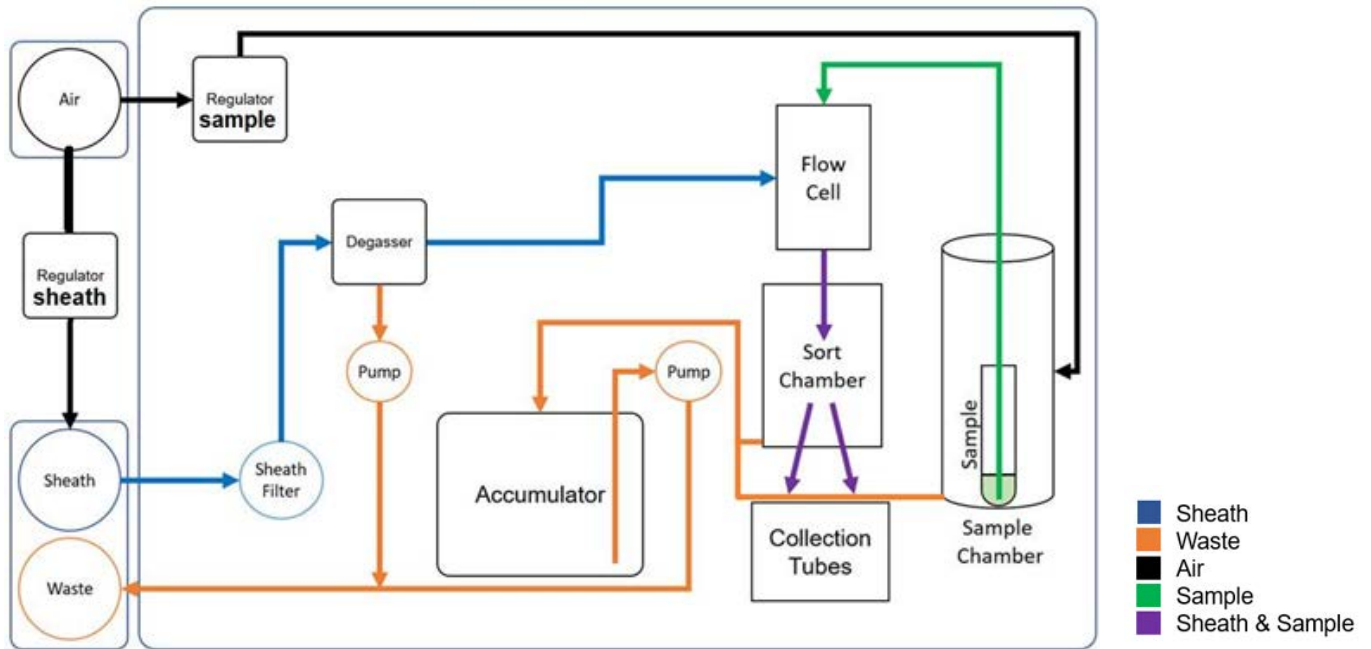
Air

Regulator
sample

Regulator
sheath

Flow
Cell

Degasser

Pump

Sort
Chamber

Pump

Sample

Accumulator

Sheath

Sheath
Filter

Collection
Tubes

Sample
Chamber

Waste

Sheath
Waste
Air
Sample
Sheath & Sample